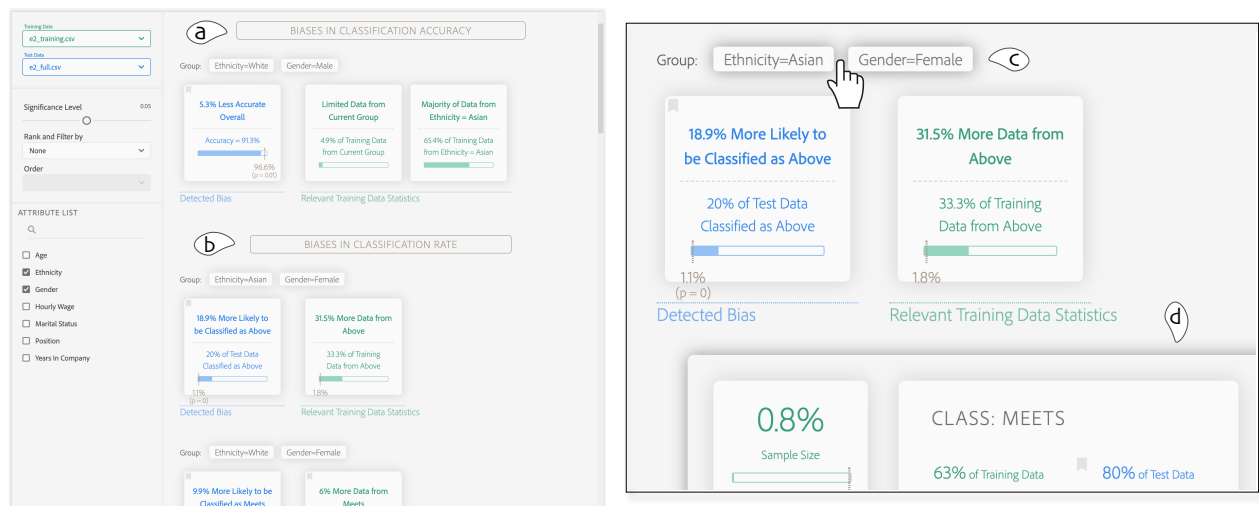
Training Data
e2_training.csv

Test Data
e2_full.csv

Significance Level 0.05

Rank and Filter by
None

Order

ATTRIBUTE LIST

Age
Ethnicity
Gender
Hourly Wage
Marital Status
Position
Years In Company

a

BIASES IN CLASSIFICATION ACCURACY

Group: Ethnicity=White Gender=Male

5.3% Less Accurate Overall

Accuracy = 91.3%

96.6%
(p = 0.01)

Detected Bias

Limited Data from Current Group

4.9% of Training Data from Current Group

Majority of Data from Ethnicity = Asian

65.4% of Training Data from Ethnicity = Asian

Relevant Training Data Statistics

b

BIASES IN CLASSIFICATION RATE

Group: Ethnicity=Asian Gender=Female

18.9% More Likely to be Classified as Above

20% of Test Data Classified as Above

1.1%
(p = 0)

Detected Bias

31.5% More Data from Above

33.3% of Training Data from Above

1.8%

Relevant Training Data Statistics

Group: Ethnicity=White Gender=Female

9.9% More Likely to be Classified as Meets

6% More Data from Meets

Group: Ethnicity=Asian Gender=Female

c

18.9% More Likely to be Classified as Above

20% of Test Data Classified as Above

1.1%
(p = 0)

Detected Bias

31.5% More Data from Above

33.3% of Training Data from Above

1.8%

Relevant Training Data Statistics

d

0.8%

Sample Size

CLASS: MEETS

63% of Training Data

80% of Test Data